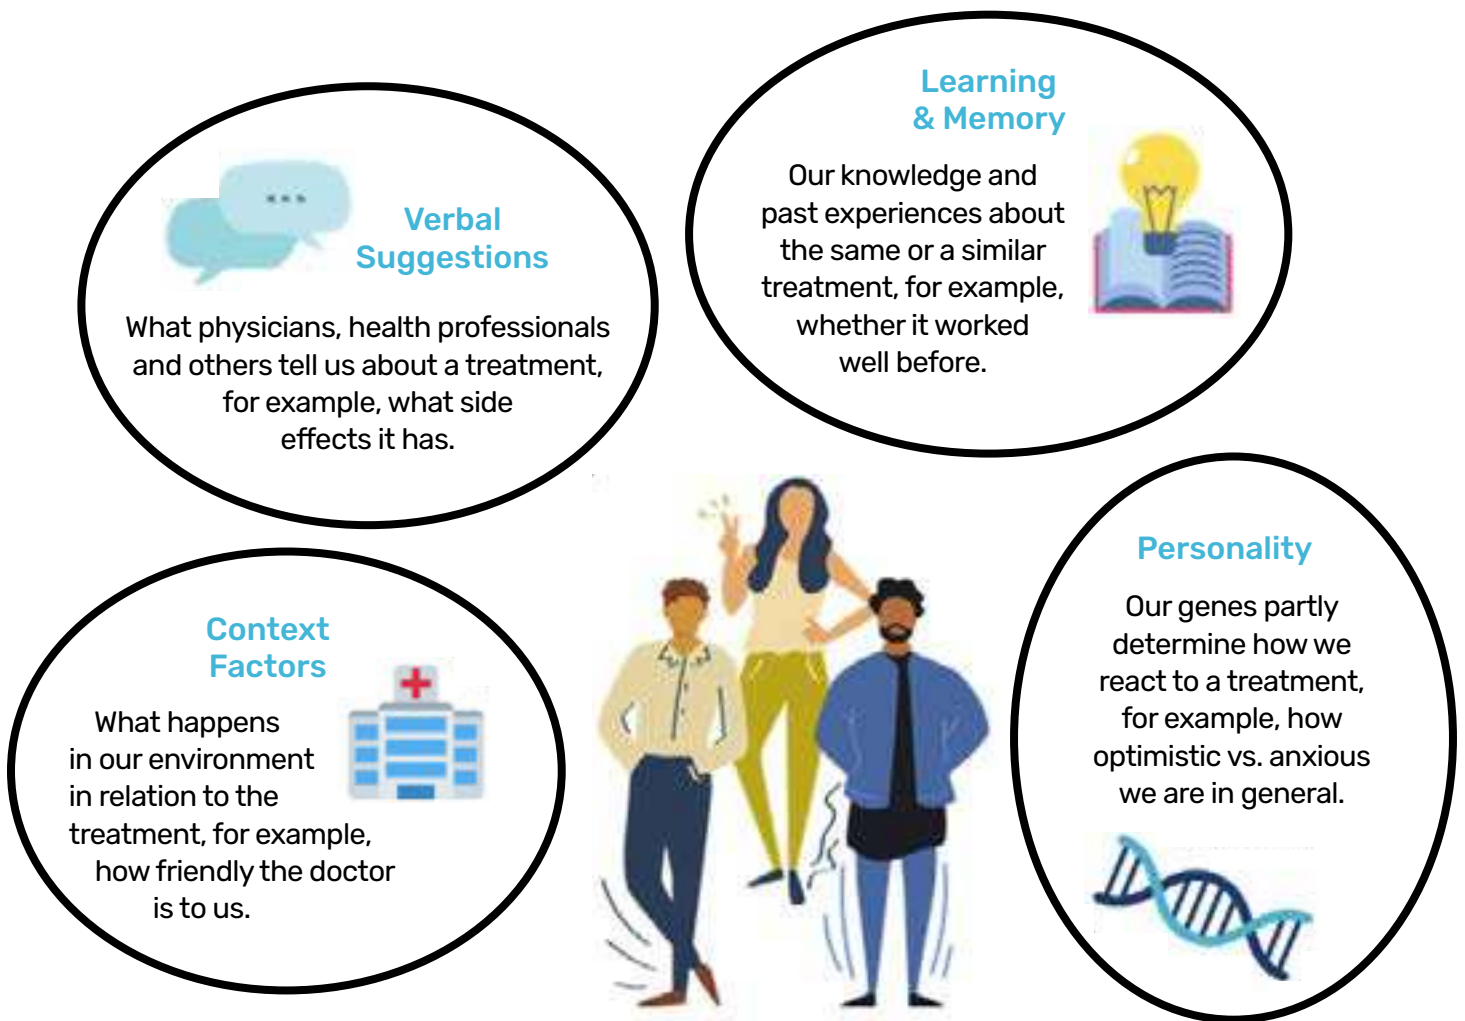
Verbal Suggestions

What physicians, health professionals and others tell us about a treatment, for example, what side effects it has.

Learning & Memory

Our knowledge and past experiences about the same or a similar treatment, for example, whether it worked well before.

Context Factors

What happens in our environment in relation to the treatment, for example, how friendly the doctor is to us.

Personality

Our genes partly determine how we react to a treatment, for example, how optimistic vs. anxious we are in general.